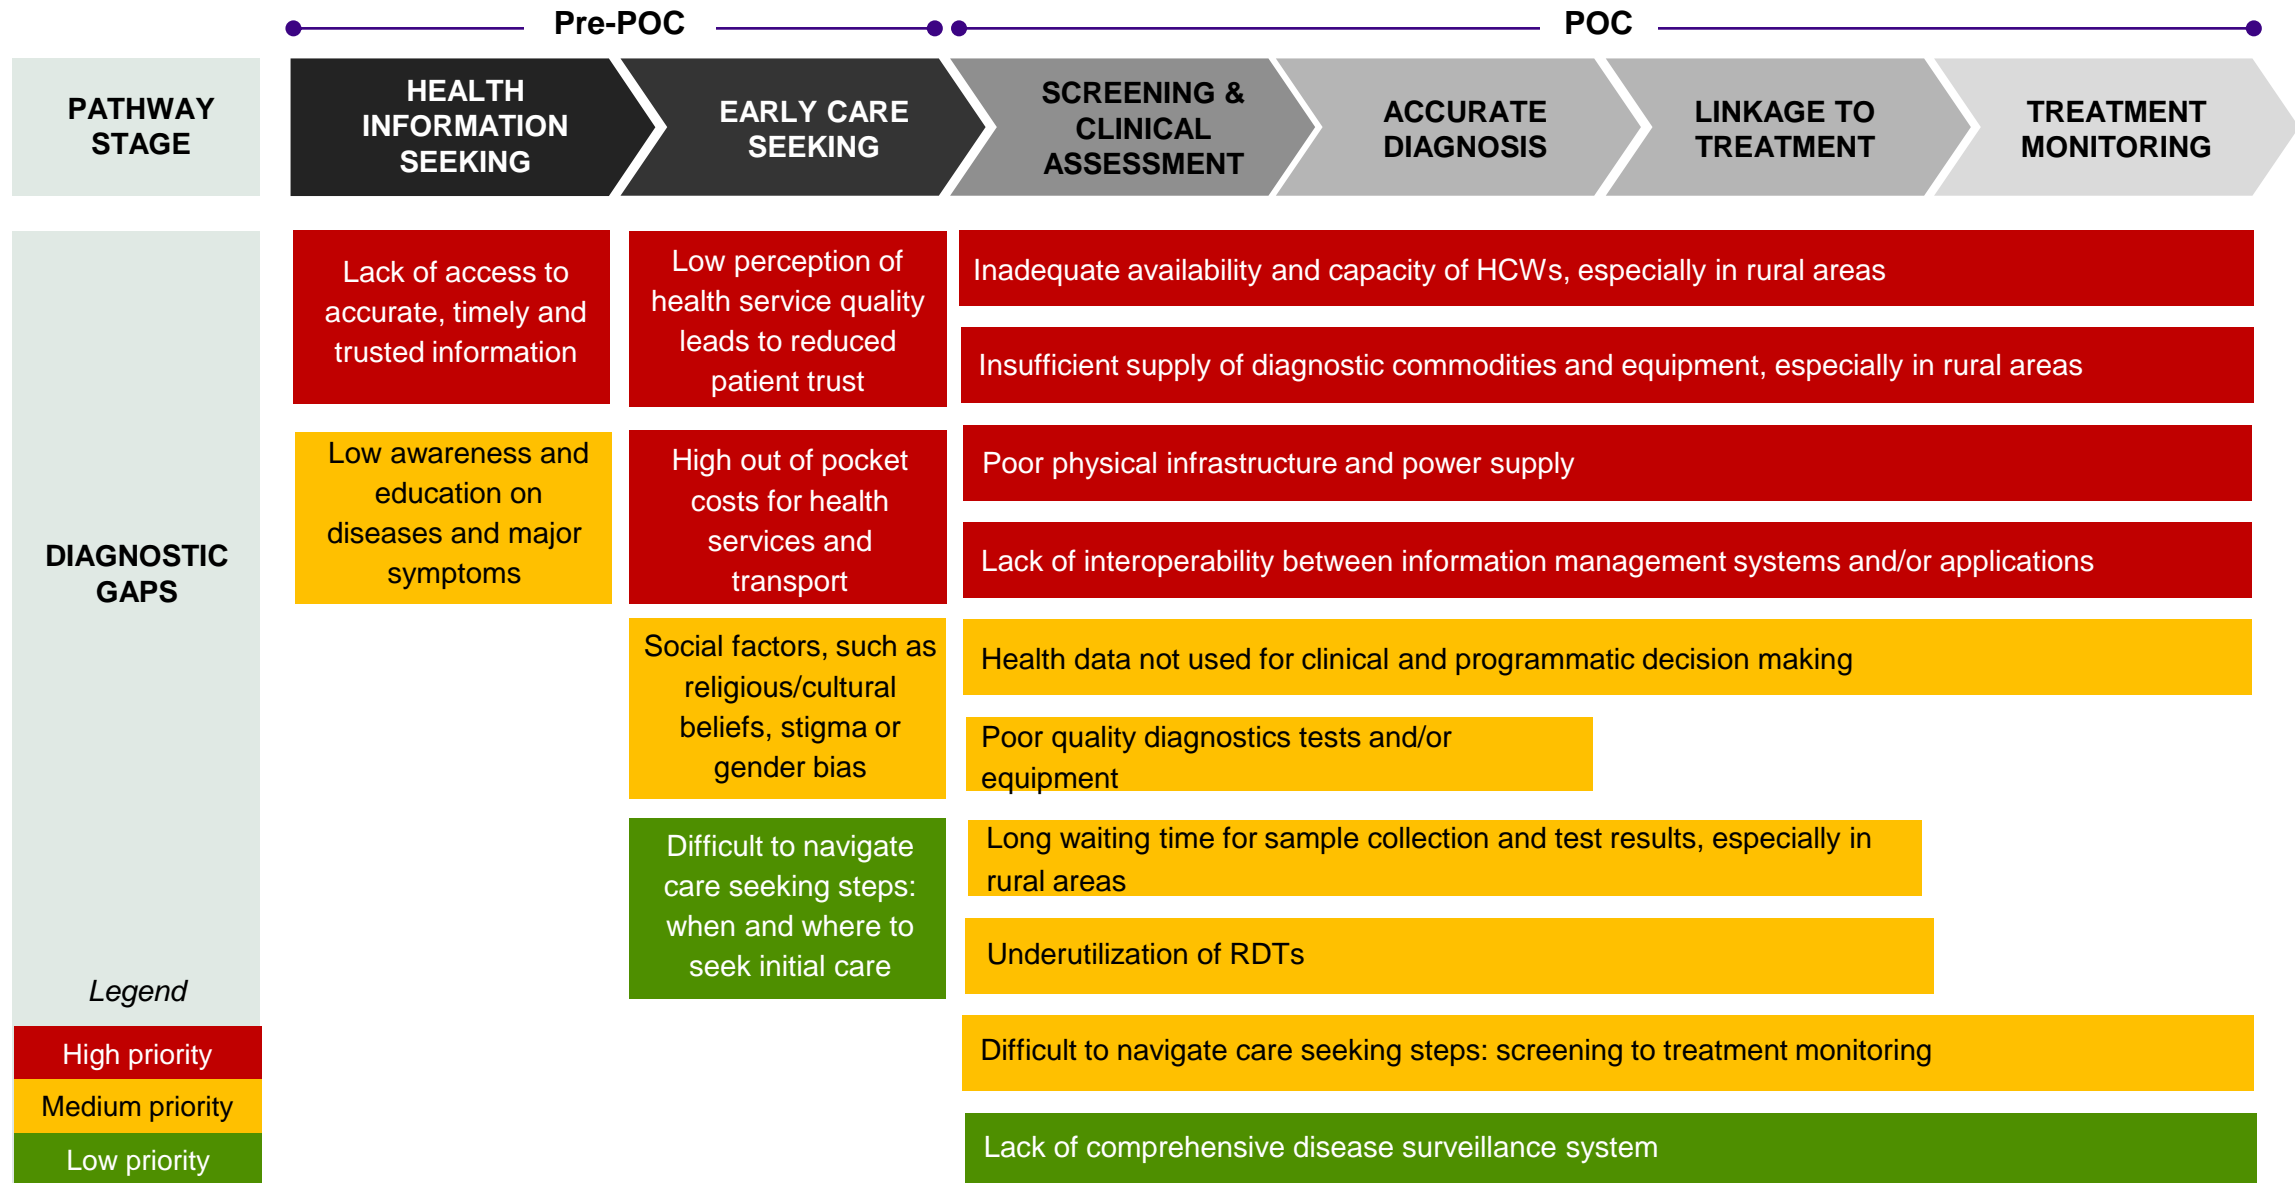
Pre-POC

POC

PATHWAY STAGE

HEALTH INFORMATION SEEKING

EARLY CARE SEEKING

SCREENING & CLINICAL ASSESSMENT

ACCURATE DIAGNOSIS

LINKAGE TO TREATMENT

TREATMENT MONITORING

DIAGNOSTIC GAPS

Lack of access to accurate, timely and trusted information

Low awareness and education on diseases and major symptoms

Low perception of health service quality leads to reduced patient trust

High out of pocket costs for health services and transport

Social factors, such as religious/cultural beliefs, stigma or gender bias

Difficult to navigate care seeking steps: when and where to seek initial care

Inadequate availability and capacity of HCWs, especially in rural areas

Insufficient supply of diagnostic commodities and equipment, especially in rural areas

Poor physical infrastructure and power supply

Lack of interoperability between information management systems and/or applications

Health data not used for clinical and programmatic decision making

Poor quality diagnostics tests and/or equipment

Long waiting time for sample collection and test results, especially in rural areas

Underutilization of RDTs

Difficult to navigate care seeking steps: screening to treatment monitoring

Lack of comprehensive disease surveillance system

Legend

High priority

Medium priority

Low priority